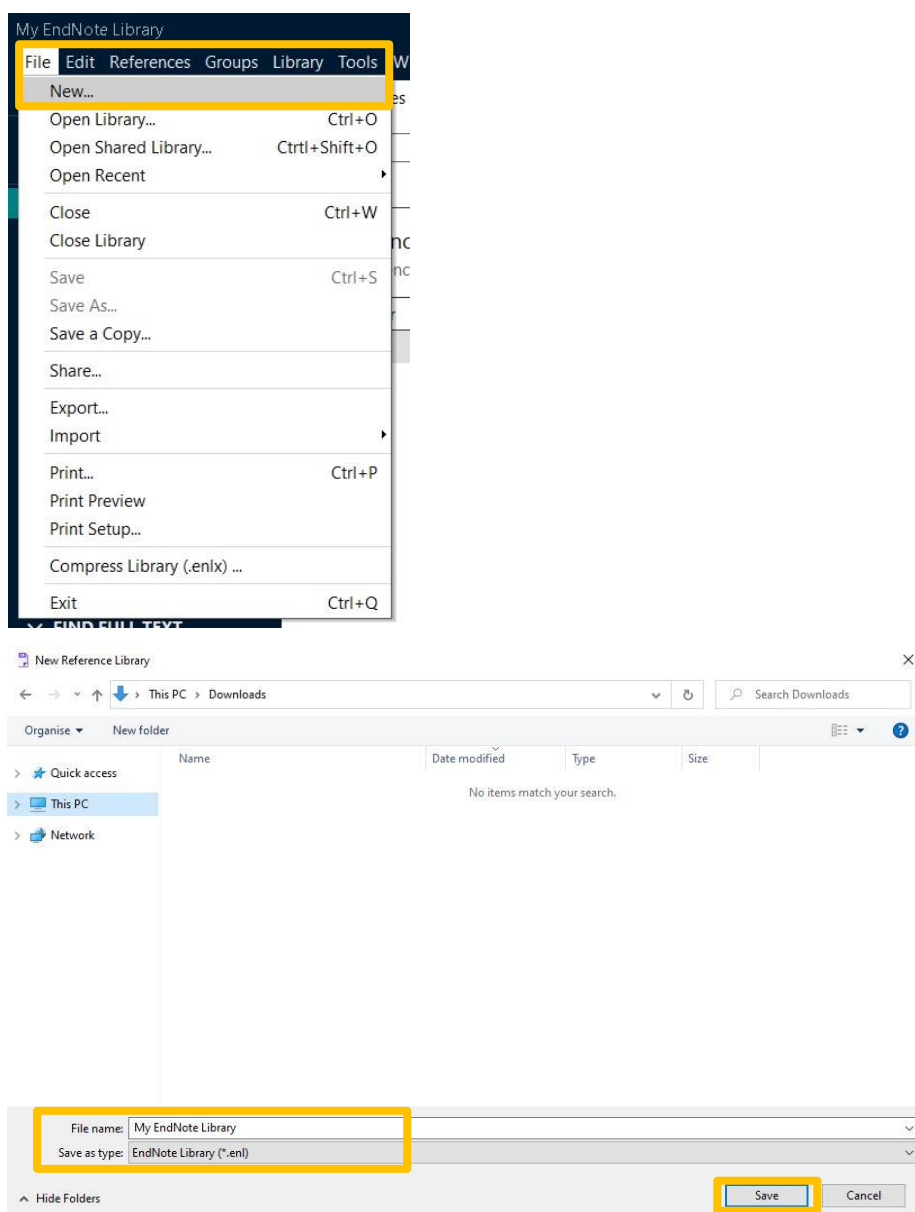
My EndNote Library
File Edit References Groups Library Tools W
New...
Open Library... Ctrl+O
Open Shared Library... Ctrtl+Shift+O
Open Recent
Close Ctrl+W
Close Library
Save Ctrl+S
Save As...
Save a Copy...
Share...
Export...
Import
Print... Ctrl+P
Print Preview
Print Setup...
Compress Library (.enlx) ...
Exit Ctrl+Q
FIND FULL TEXT

New Reference Library
This PC > Downloads
Search Downloads
Organise ▾ New folder
Quick access
This PC
Network
Name Date modified Type Size
No items match your search.
File name: My EndNote Library
Save as type: EndNote Library (*.enl)
Hide Folders
Save Cancel